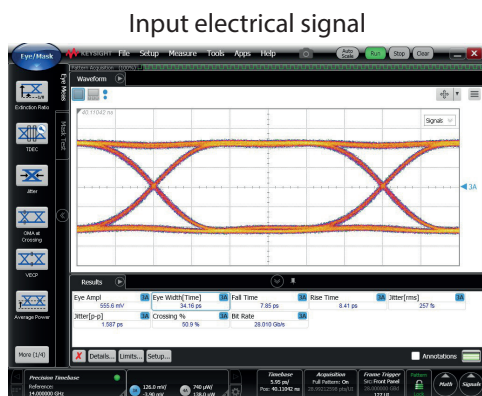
Input electrical signal

Eye/Mask

KEYSIGHT File Setup Measure Tools Apps Help

Auto Scale Run Stop Clear

Pattern Acquisition

Eye Mask

Mask Test

Waveform

40.11042 ns

Signals

3A

Extinction Ratio

TDEC

Jitter

OMA at Crossing

VECP

Average Power

More (1/4)

Results

| Eye Ampl 3A | Eye Width[Time] 3A | Fall Time 3A | Rise Time 3A | Jitter[rms] 3A |
|---|---|---|---|---|
| 555.6 mV | 34.16 ps | 7.85 ps | 8.41 ps | 257 fs |
| Jitter[p-p] 3A | Crossing % 3A | Bit Rate 3A | | |
| 1.587 ps | 50.9 % | 28.010 Gb/s | | |

Details... Limits... Setup...

Annotations

Precision Timebase
Reference:
14.000000 GHz

126.0 mV/
-3.90 mV

240 µW/
138.0 µW

Timebase
5.55 ps/
Pos: 40.11042 ns

Acquisition
Full Pattern: On
28.0022598 pts/UI

Frame Trigger
Src: Front Panel
28.000000 GBd
127 UI

Pattern

Lock

Math

Signals